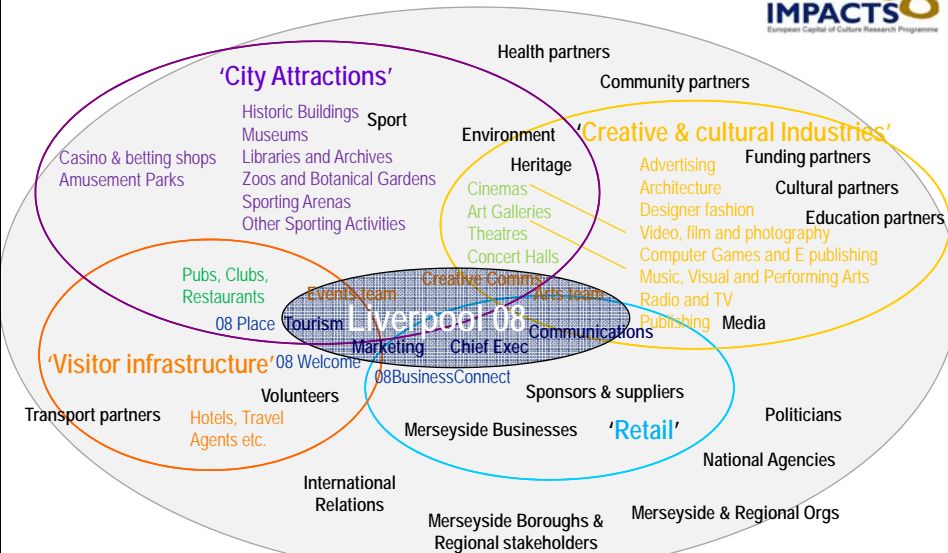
IMPACTS 08
European Capital of Culture Research Programme

Health partners

Community partners

'City Attractions'

Historic Buildings
Museums
Libraries and Archives
Zoos and Botanical Gardens
Sporting Arenas
Other Sporting Activities

Sport

Casino & betting shops
Amusement Parks

Environment

Heritage

'Creative & cultural Industries'

Funding partners

Cultural partners

Education partners

Cinemas
Art Galleries
Theatres
Concert Halls

Advertising
Architecture
Designer fashion
Video, film and photography
Computer Games and E publishing
Music, Visual and Performing Arts
Radio and TV
Publishing

Media

Pubs, Clubs, Restaurants

Creative Comms

Events team

Arts team

Liverpool 08

08 Place

Tourism

Communications

Marketing

Chief Exec

'Visitor infrastructure'

08 Welcome

08BusinessConnect

Volunteers

Sponsors & suppliers

Transport partners

Hotels, Travel Agents etc.

Merseyside Businesses

'Retail'

Politicians

National Agencies

International Relations

Merseyside & Regional Orgs

Merseyside Boroughs & Regional stakeholders